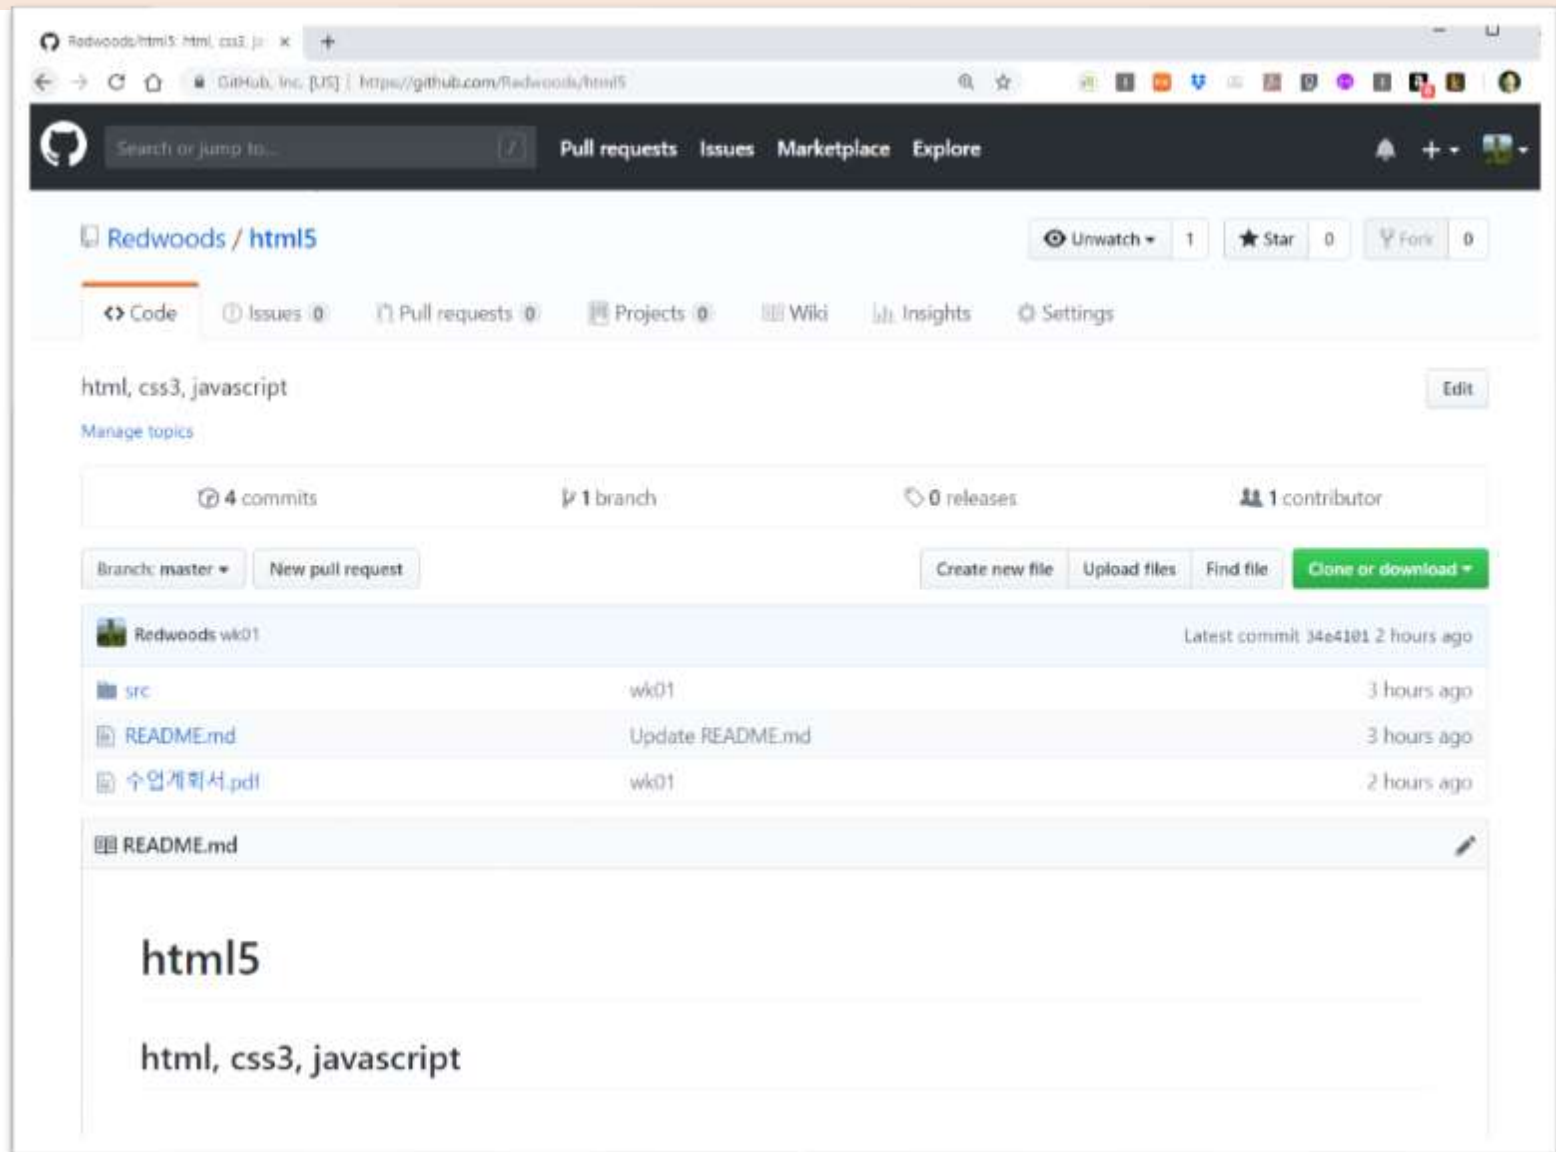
Redwoods/html5: Html, css3, js ×
+

GitHub, Inc. [US] | https://github.com/Redwoods/html5

Search or jump to...
Pull requests Issues Marketplace Explore

Redwoods / html5

Unwatch 1
Star 0
Fork 0

Code
Issues 0
Pull requests 0
Projects 0
Wiki
Insights
Settings

html, css3, javascript
Edit
Manage topics

4 commits
1 branch
0 releases
1 contributor

Branch: master
New pull request
Create new file
Upload files
Find file
Clone or download

Redwoods wk01
Latest commit 34e4101 2 hours ago

| | | |
|---|---|---|
| src | wk01 | 3 hours ago |
| README.md | Update README.md | 3 hours ago |
| 수업계획서.pdf | wk01 | 2 hours ago |

README.md

html5

html, css3, javascript